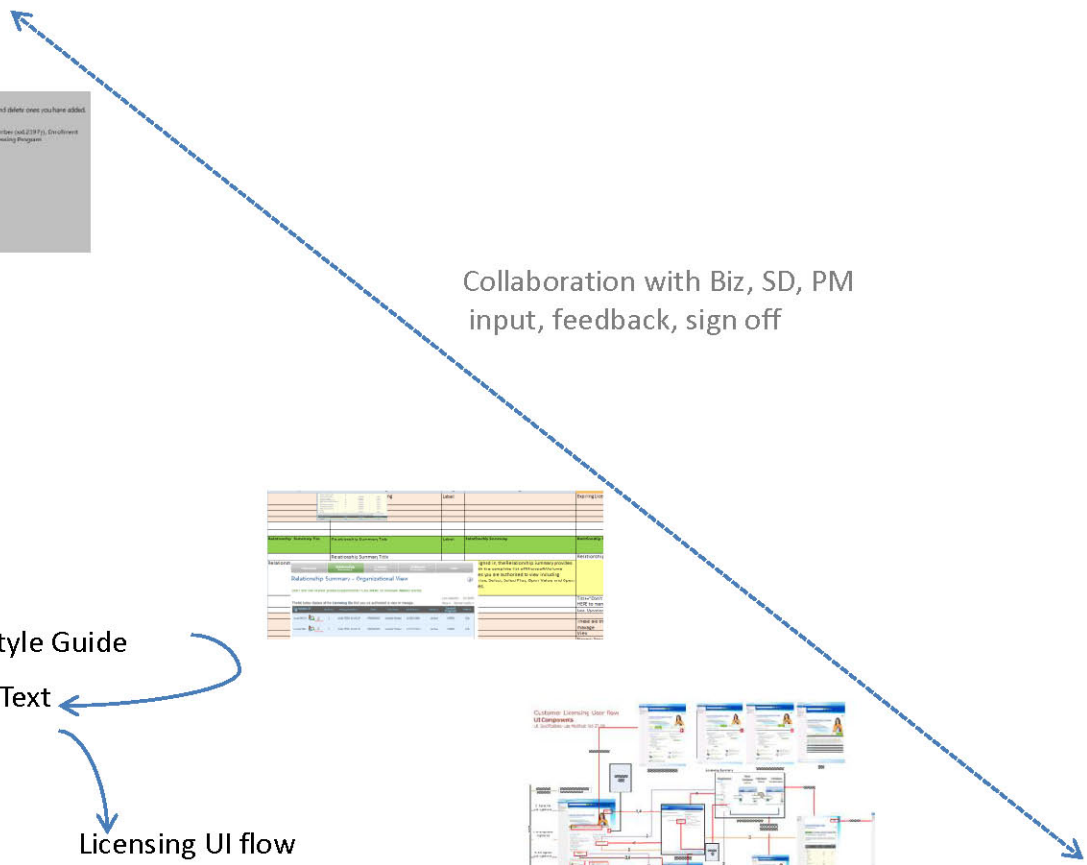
nd delete ones you have added.

Collaboration with Biz, SD, PM input, feedback, sign off

Relationship Summary – Organizational View

tyle Guide

Text

Customer Licensing User flow
UI Components

Licensing UI flow